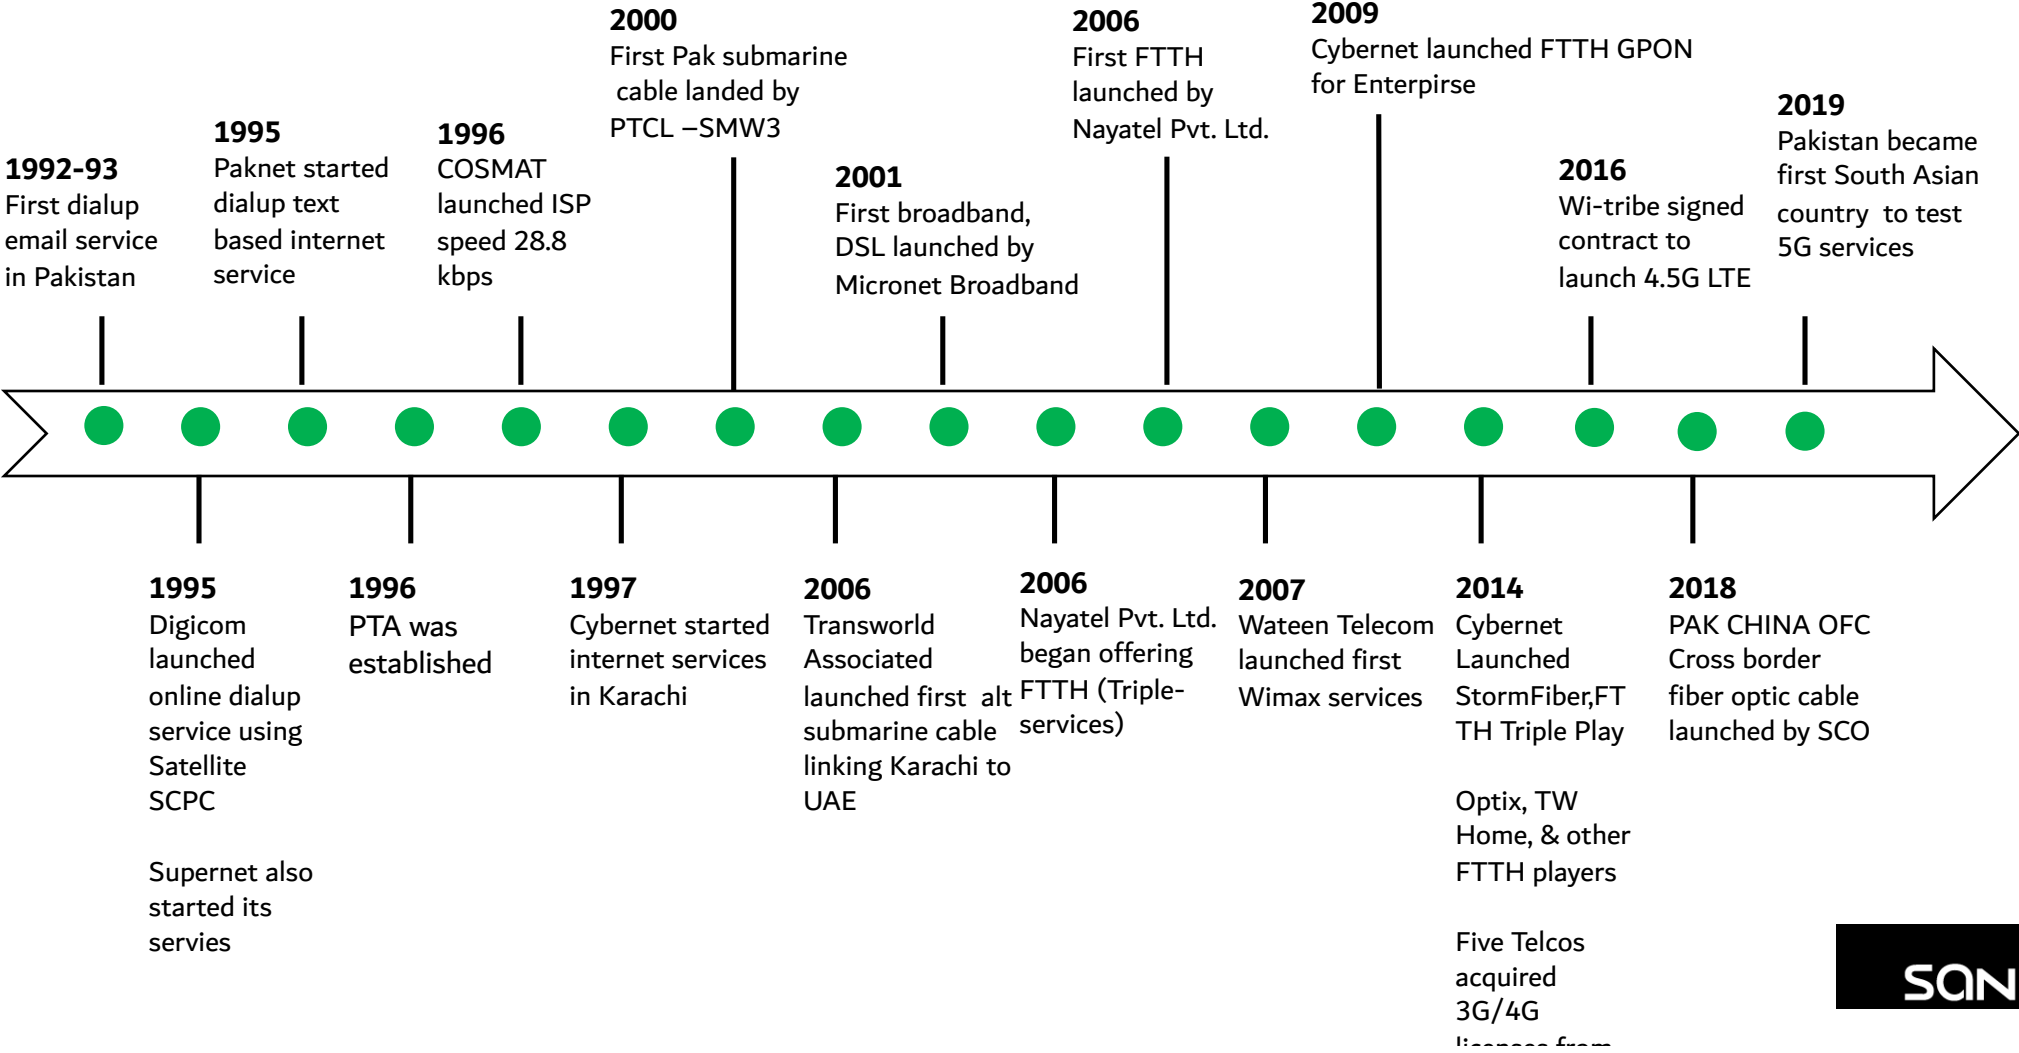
1992-93
First dialup email service in Pakistan

1995
Paknet started dialup text based internet service

1996
COSMAT launched ISP speed 28.8 kbps

2000
First Pak submarine cable landed by PTCL –SMW3

2001
First broadband, DSL launched by Micronet Broadband

2006
First FTTH launched by Nayatel Pvt. Ltd.

2009
Cybernet launched FTTH GPON for Enterpirse

2016
Wi-tribe signed contract to launch 4.5G LTE

2019
Pakistan became first South Asian country to test 5G services

1995
Digicom launched online dialup service using Satellite SCPC

Supernet also started its servies

1996
PTA was established

1997
Cybernet started internet services in Karachi

2006
Transworld Associated launched first alt submarine cable linking Karachi to UAE

2006
Nayatel Pvt. Ltd. began offering FTTH (Triple-services)

2007
Wateen Telecom launched first Wimax services

2014
Cybernet Launched StormFiber,FTTH Triple Play

Optix, TW Home, & other FTTH players

Five Telcos acquired 3G/4G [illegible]

2018
PAK CHINA OFC Cross border fiber optic cable launched by SCO

SAN